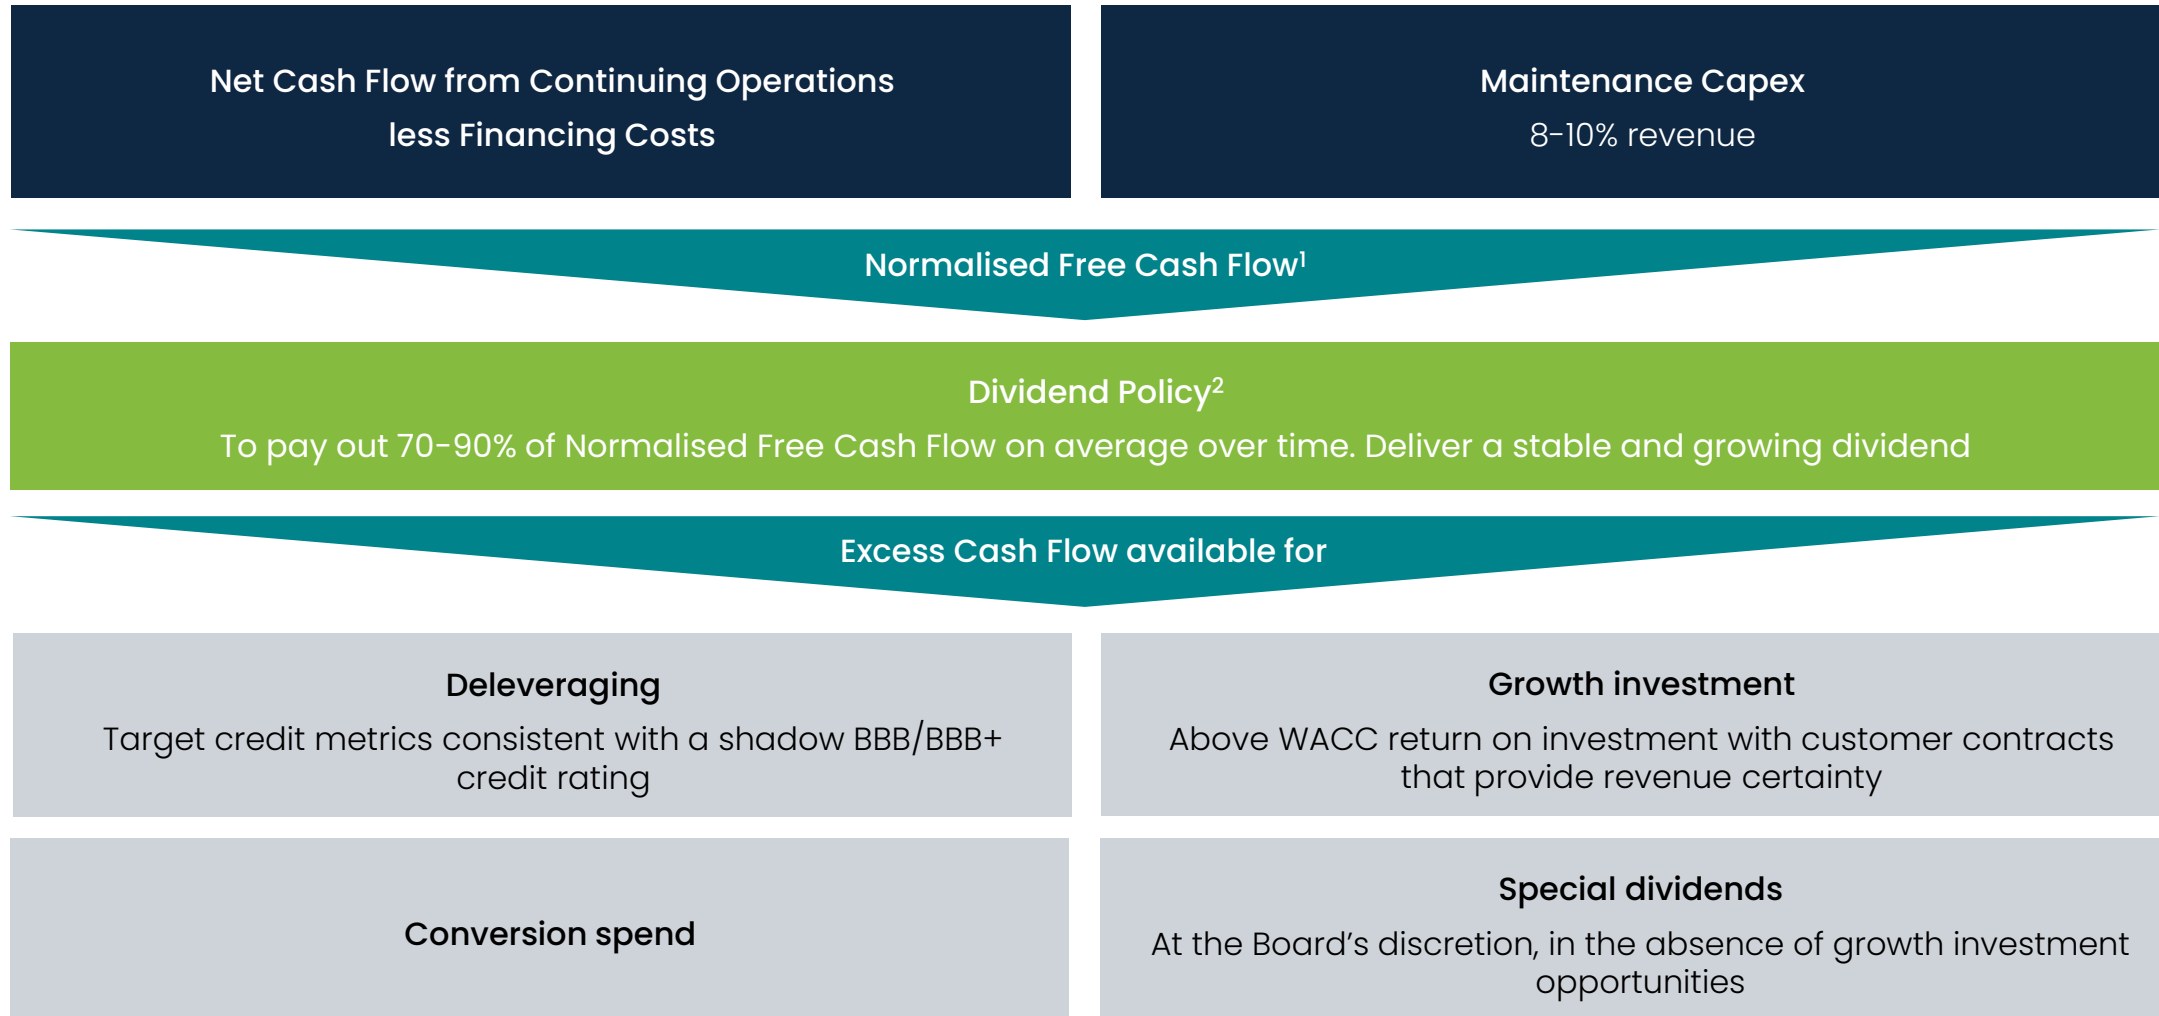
Net Cash Flow from Continuing Operations
less Financing Costs

Maintenance Capex
8-10% revenue

Normalised Free Cash Flow$^1$

Dividend Policy$^2$
To pay out 70-90% of Normalised Free Cash Flow on average over time. Deliver a stable and growing dividend

Excess Cash Flow available for

Deleveraging
Target credit metrics consistent with a shadow BBB/BBB+ credit rating

Growth investment
Above WACC return on investment with customer contracts that provide revenue certainty

Conversion spend

Special dividends
At the Board’s discretion, in the absence of growth investment opportunities